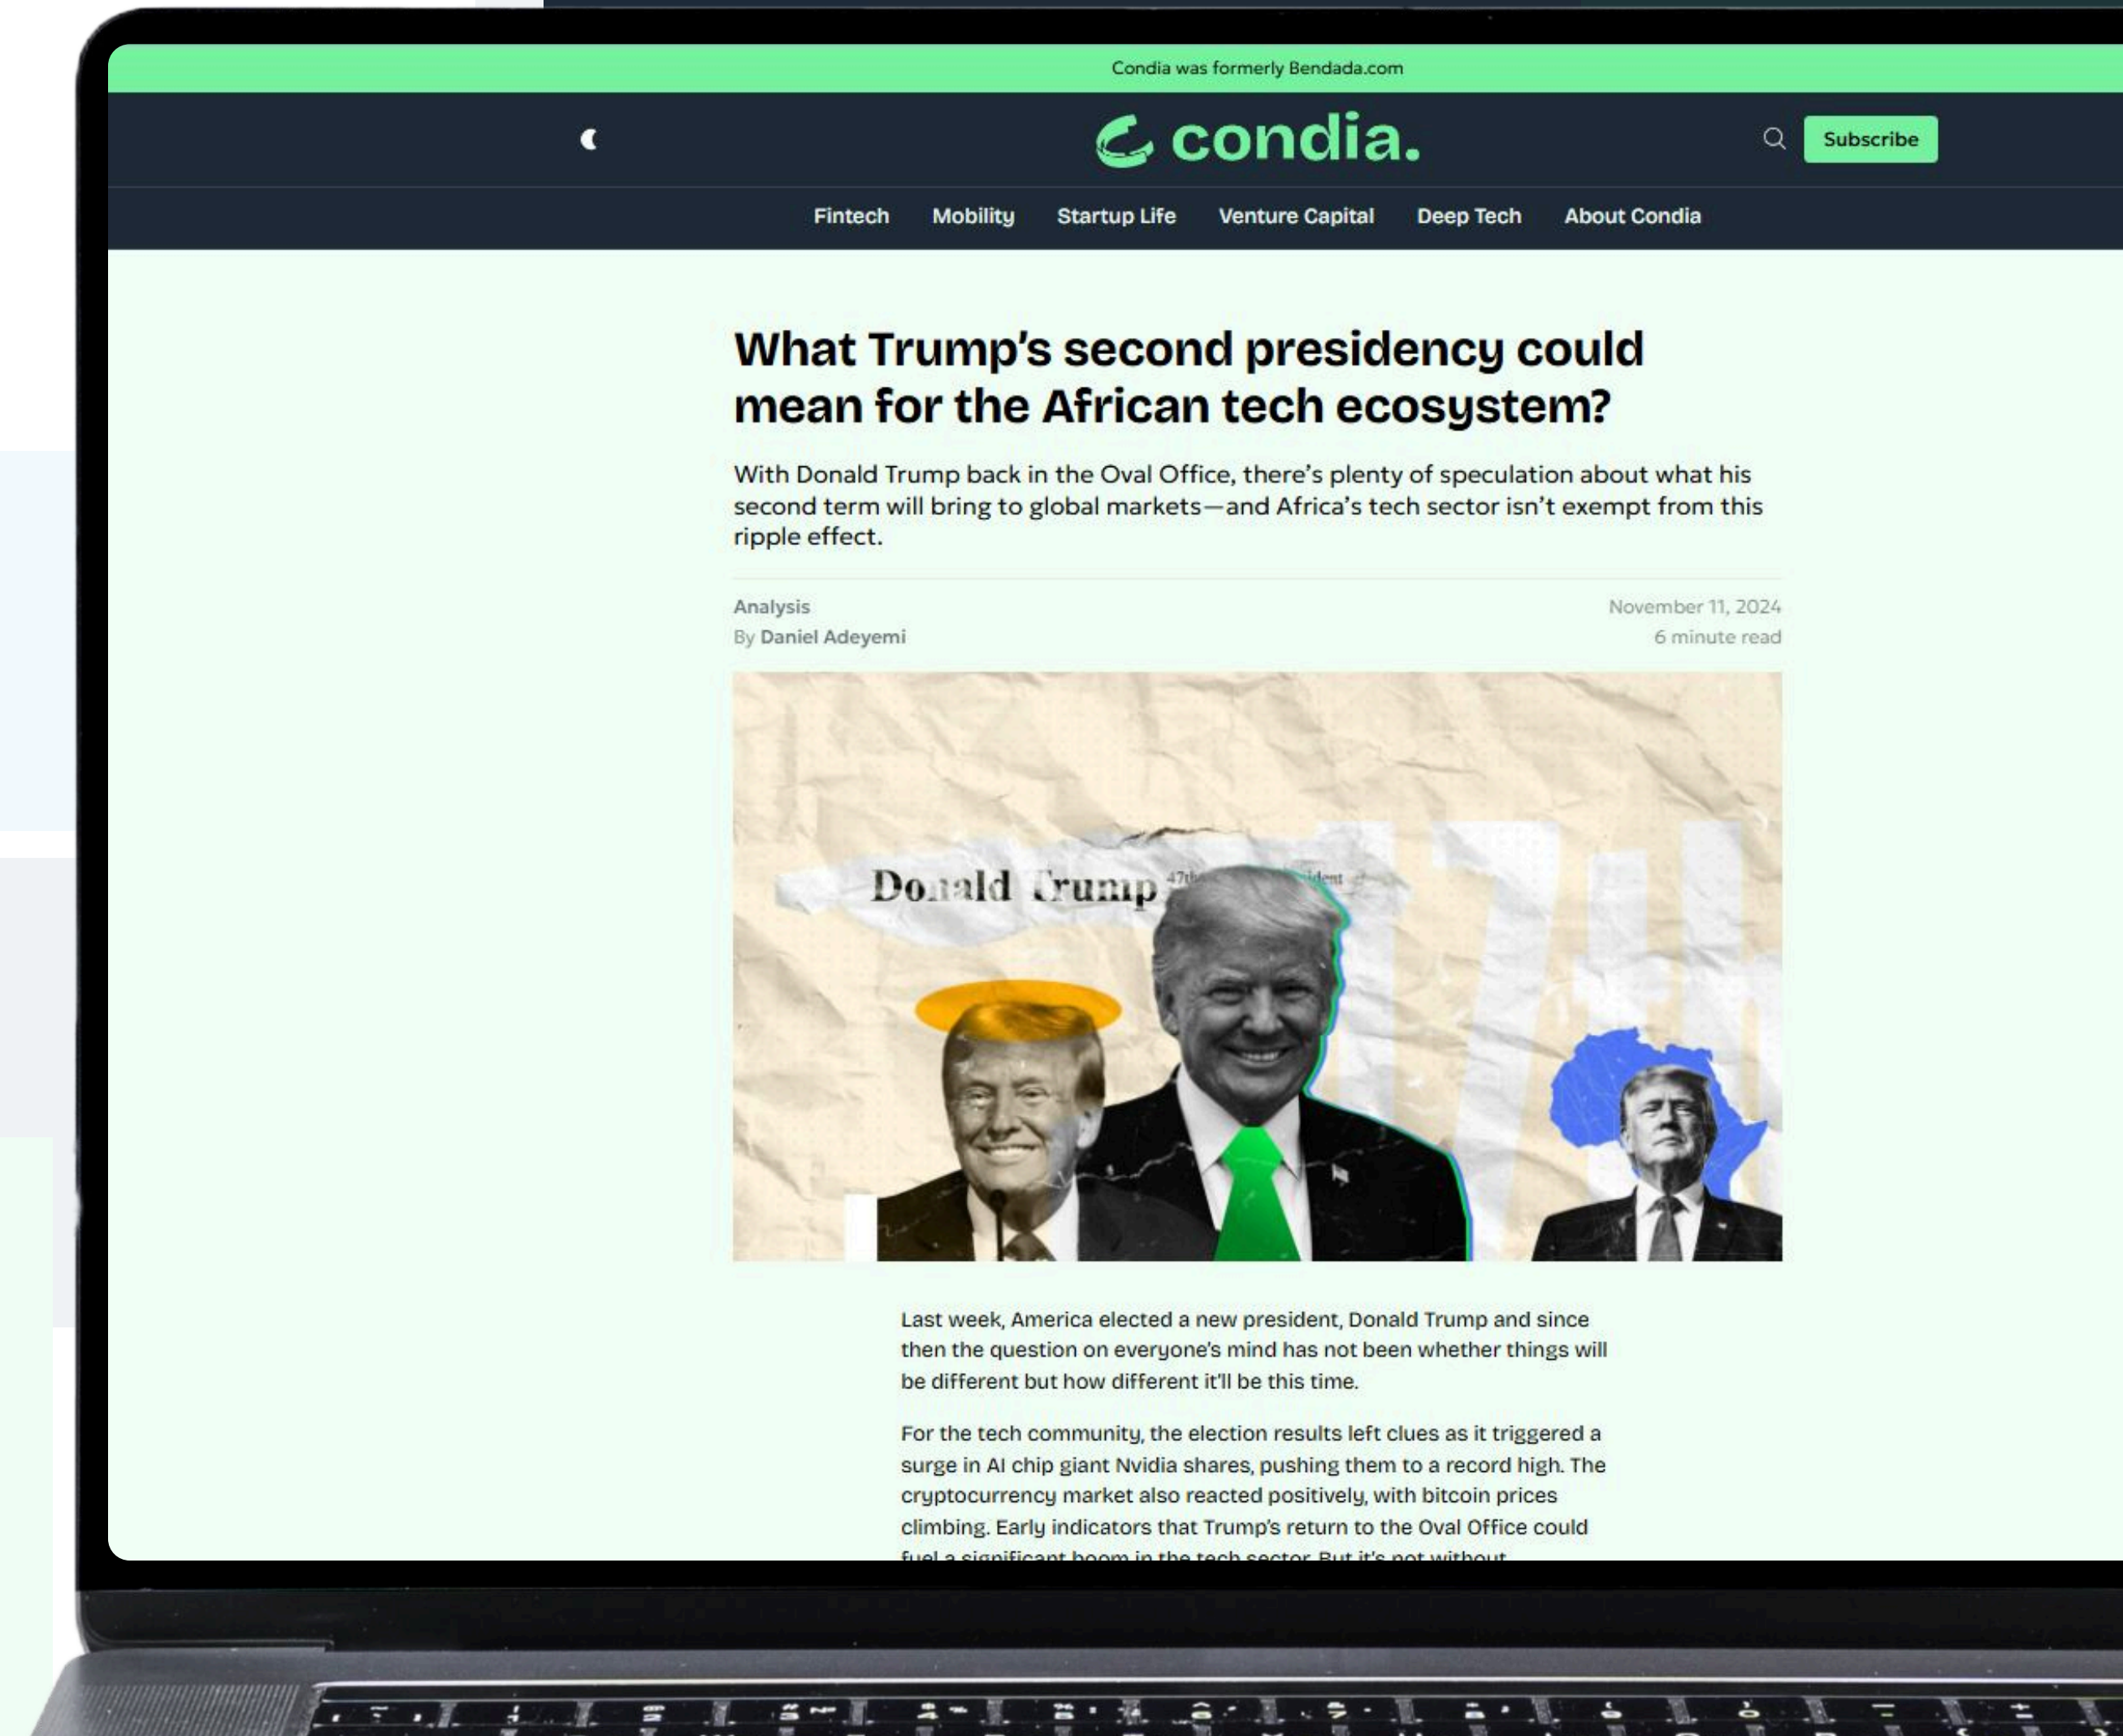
Condia was formerly Bendada.com

condia.

Subscribe

Fintech Mobility Startup Life Venture Capital Deep Tech About Condia

What Trump's second presidency could mean for the African tech ecosystem?

With Donald Trump back in the Oval Office, there's plenty of speculation about what his second term will bring to global markets—and Africa's tech sector isn't exempt from this ripple effect.

Analysis
By Daniel Adeyemi

November 11, 2024
6 minute read

Donald Trump

Last week, America elected a new president, Donald Trump and since then the question on everyone's mind has not been whether things will be different but how different it'll be this time.

For the tech community, the election results left clues as it triggered a surge in AI chip giant Nvidia shares, pushing them to a record high. The cryptocurrency market also reacted positively, with bitcoin prices climbing. Early indicators that Trump's return to the Oval Office could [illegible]